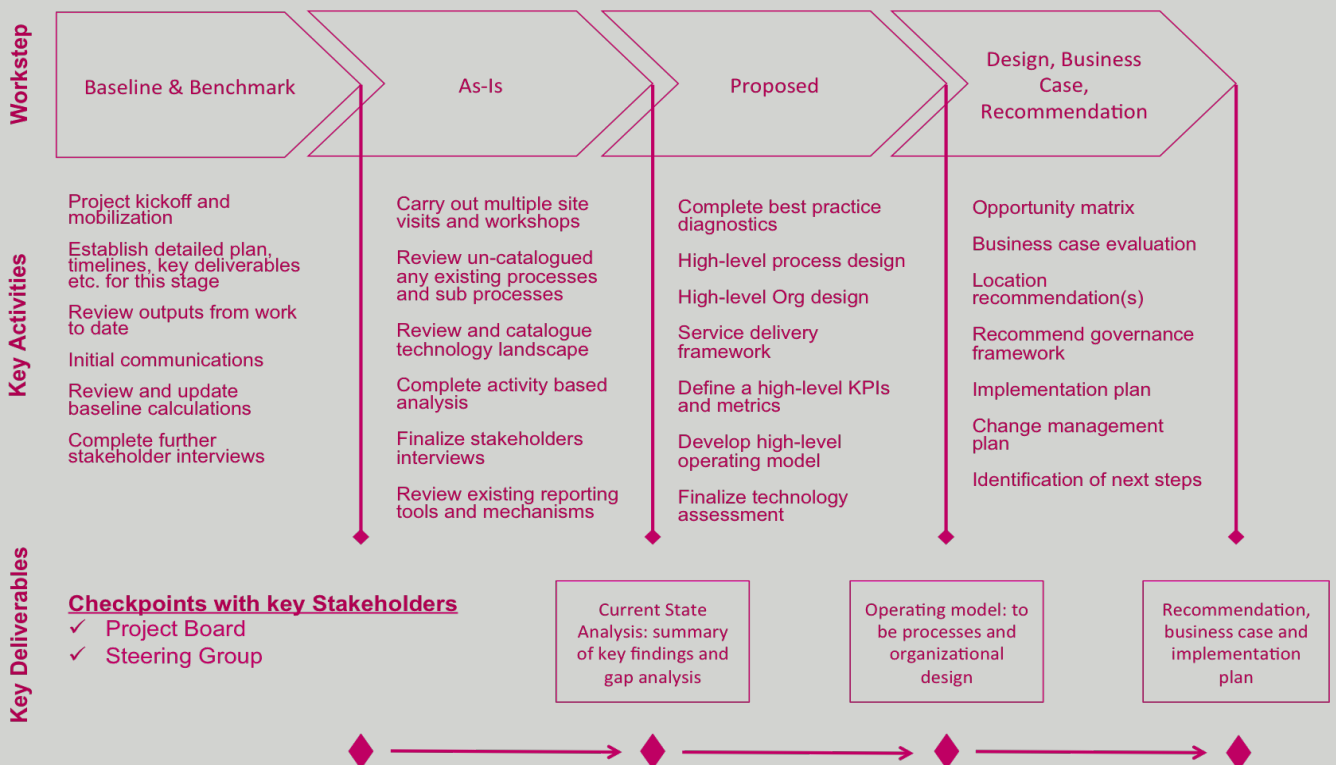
Workstep

Baseline & Benchmark

As-Is

Proposed

Design, Business Case, Recommendation

Key Activities

Project kickoff and mobilization

Establish detailed plan, timelines, key deliverables etc. for this stage

Review outputs from work to date

Initial communications

Review and update baseline calculations

Complete further stakeholder interviews

Carry out multiple site visits and workshops

Review un-catalogued any existing processes and sub processes

Review and catalogue technology landscape

Complete activity based analysis

Finalize stakeholders interviews

Review existing reporting tools and mechanisms

Complete best practice diagnostics

High-level process design

High-level Org design

Service delivery framework

Define a high-level KPIs and metrics

Develop high-level operating model

Finalize technology assessment

Opportunity matrix

Business case evaluation

Location recommendation(s)

Recommend governance framework

Implementation plan

Change management plan

Identification of next steps

Key Deliverables

Checkpoints with key Stakeholders
✓ Project Board
✓ Steering Group

Current State Analysis: summary of key findings and gap analysis

Operating model: to be processes and organizational design

Recommendation, business case and implementation plan